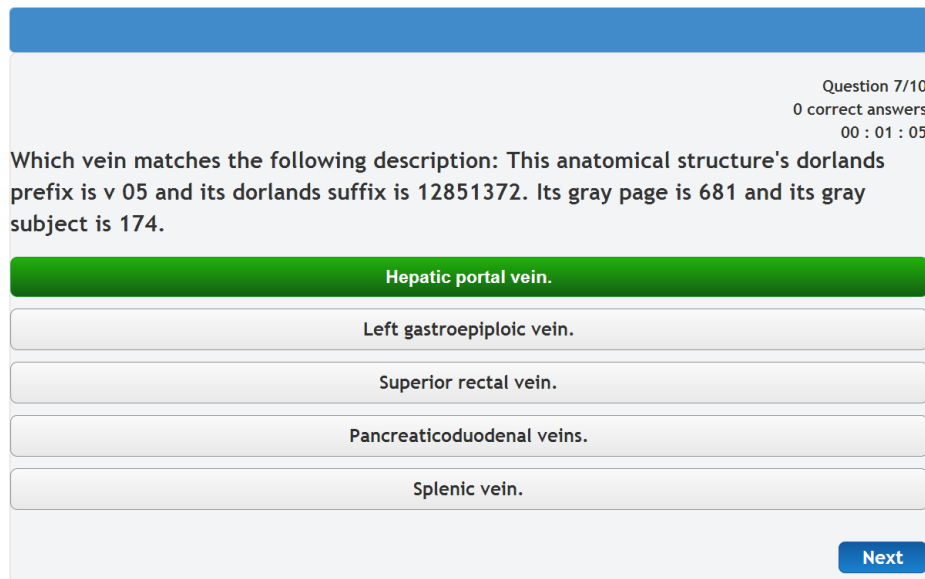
Question 7/10
0 correct answers
00 : 01 : 05

Which vein matches the following description: This anatomical structure's dorlands prefix is v 05 and its dorlands suffix is 12851372. Its gray page is 681 and its gray subject is 174.

Hepatic portal vein.

Left gastroepiploic vein.

Superior rectal vein.

Pancreaticoduodenal veins.

Splenic vein.

Next